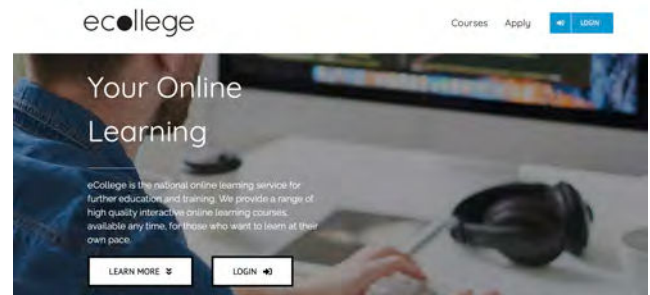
ecollege

Courses Apply LOGIN

Your Online Learning

eCollege is the national online learning service for further education and training. We provide a range of high quality interactive online learning courses, available any time, for those who want to learn at their own pace.

LEARN MORE

LOGIN